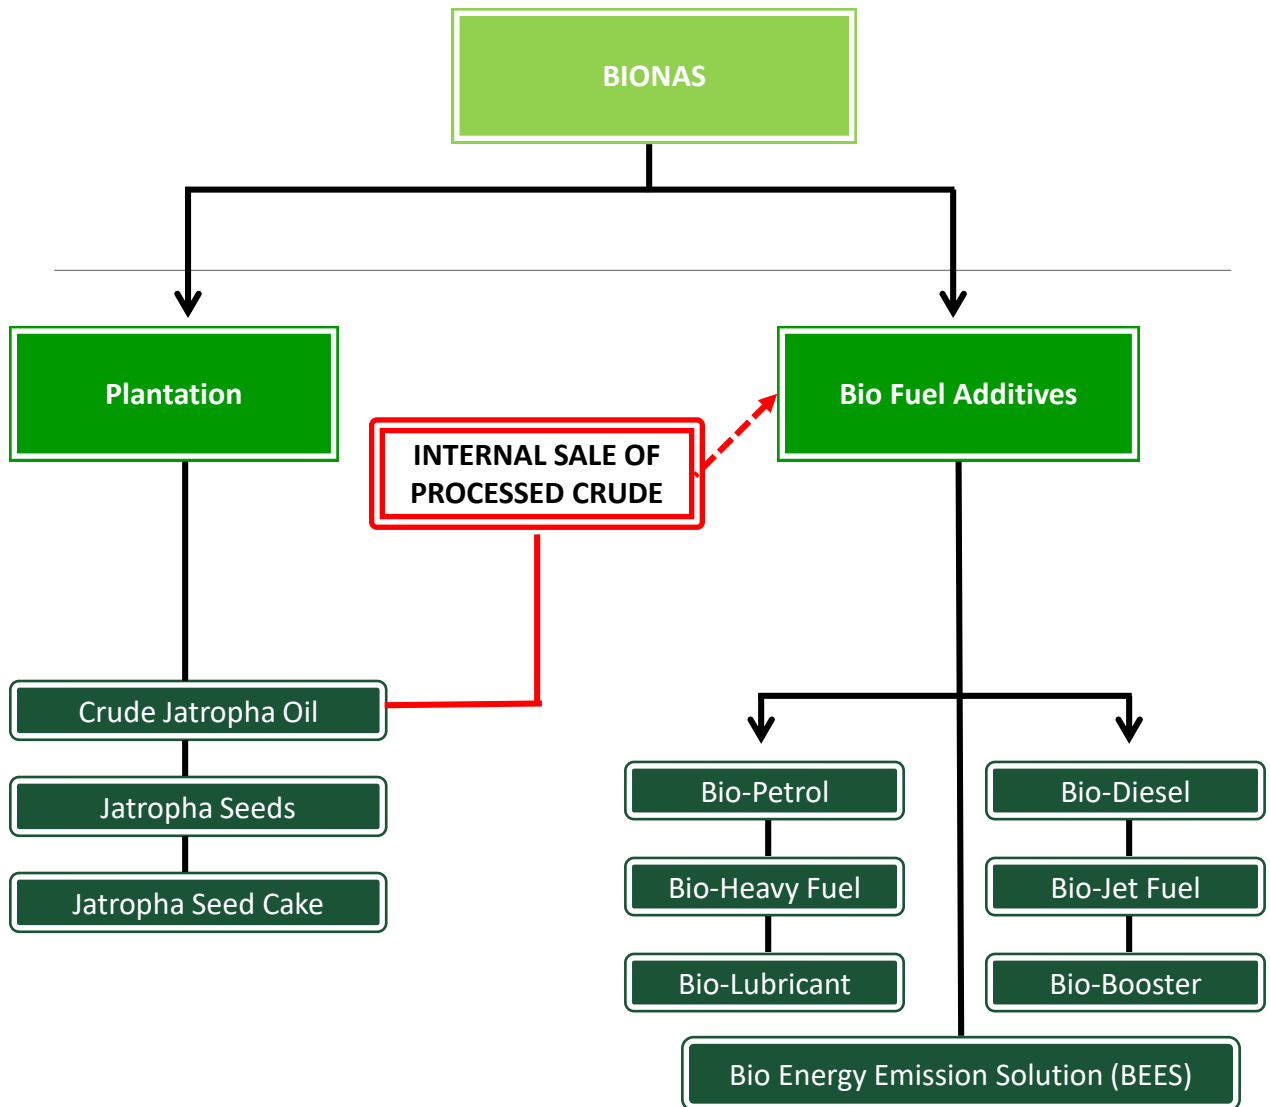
BIONAS

Plantation

INTERNAL SALE OF PROCESSED CRUDE

Bio Fuel Additives

Crude Jatropha Oil

Jatropha Seeds

Jatropha Seed Cake

Bio-Petrol

Bio-Heavy Fuel

Bio-Lubricant

Bio-Diesel

Bio-Jet Fuel

Bio-Booster

Bio Energy Emission Solution (BEES)